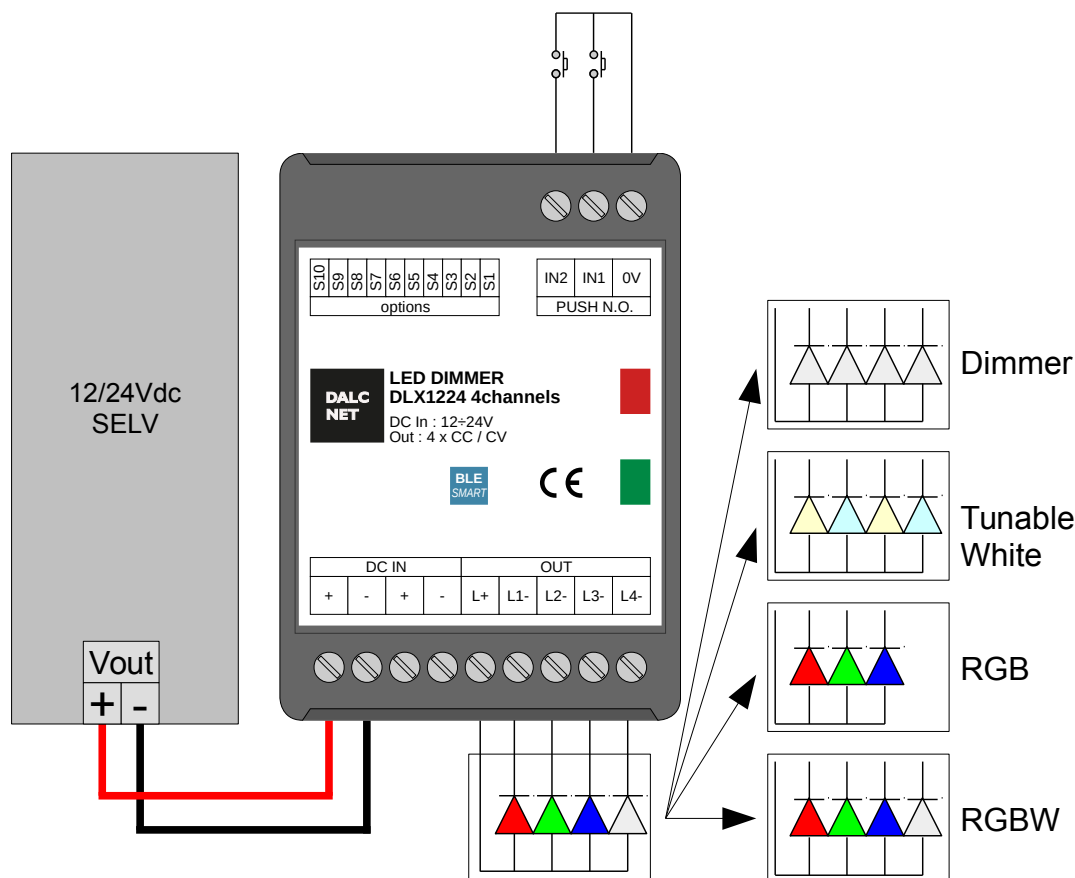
12/24Vdc
SELV

Vout
+ -

| S10 | S9 | S8 | S7 | S6 | S5 | S4 | S3 | S2 | S1 |
|---|---|---|---|---|---|---|---|---|---|

options

| IN2 | IN1 | 0V |
|---|---|---|

PUSH N.O.

DALC NET

LED DIMMER
DLX1224 4channels
DC In : 12÷24V
Out : 4 x CC / CV

BLE SMART

CE

| DC IN | | | | OUT | | | | |
|---|---|---|---|---|---|---|---|---|
| + | - | + | - | L+ | L1- | L2- | L3- | L4- |

Dimmer

Tunable White

RGB

RGBW